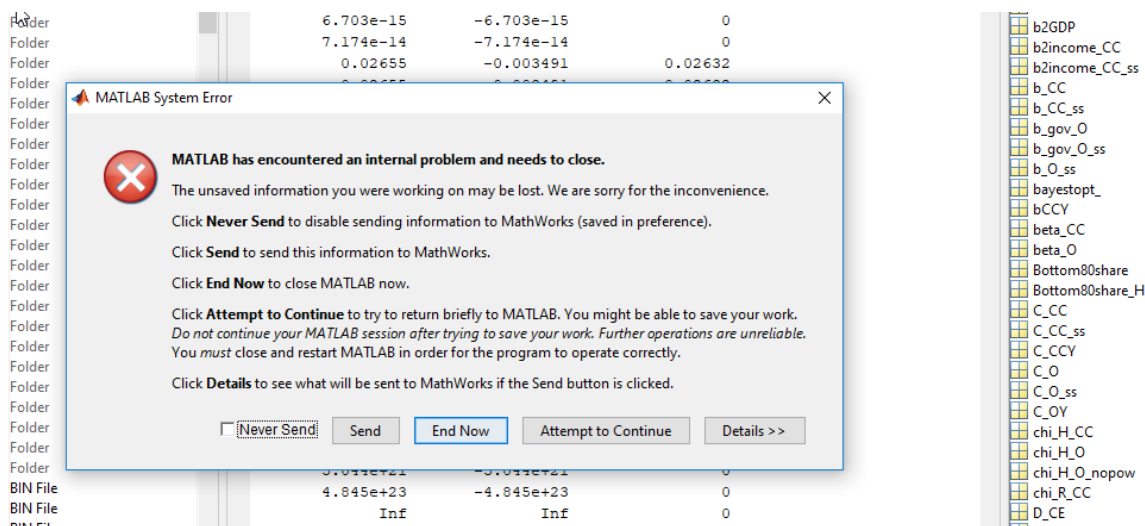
Folder
Folder
Folder
Folder
Folder
Folder
Folder
Folder
Folder
Folder
Folder
Folder
Folder
Folder
Folder
Folder
Folder
Folder
Folder
Folder
Folder
Folder
Folder
BIN File
BIN File

6.703e-15 -6.703e-15 0
7.174e-14 -7.174e-14 0
0.02655 -0.003491 0.02632

MATLAB System Error

MATLAB has encountered an internal problem and needs to close.

The unsaved information you were working on may be lost. We are sorry for the inconvenience.

Click **Never Send** to disable sending information to MathWorks (saved in preference).

Click **Send** to send this information to MathWorks.

Click **End Now** to close MATLAB now.

Click **Attempt to Continue** to try to return briefly to MATLAB. You might be able to save your work. *Do not continue your MATLAB session after trying to save your work. Further operations are unreliable.* You *must* close and restart MATLAB in order for the program to operate correctly.

Click **Details** to see what will be sent to MathWorks if the Send button is clicked.

Never Send | Send | End Now | Attempt to Continue | Details >>

4.845e+23 -4.845e+23 0
Inf Inf 0

b2GDP
b2income_CC
b2income_CC_ss
b_CC
b_CC_ss
b_gov_O
b_gov_O_ss
b_O_ss
bayestopt_
bCCY
beta_CC
beta_O
Bottom80share
Bottom80share_H
C_CC
C_CC_ss
C_CCY
C_O
C_O_ss
C_OY
chi_H_CC
chi_H_O
chi_H_O_nopow
chi_R_CC
D_CE